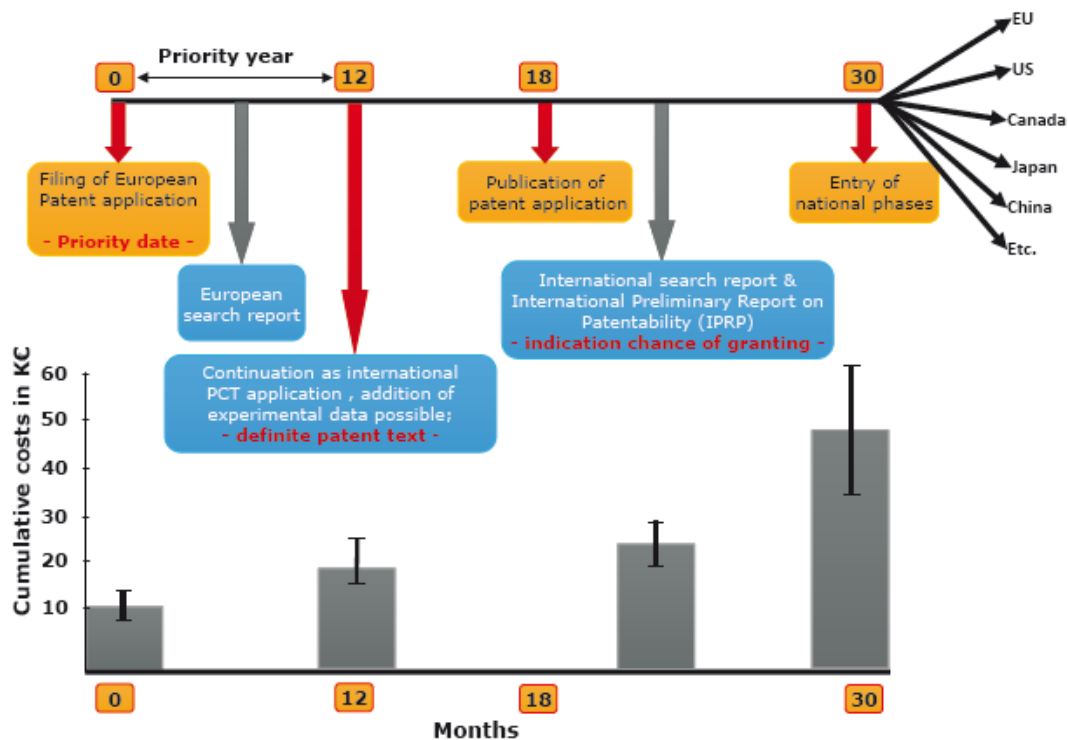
Priority year

0

12

18

30

EU

US

Canada

Japan

China

Etc.

Filing of European Patent application

- Priority date -

European search report

Continuation as international PCT application , addition of experimental data possible;

- definite patent text -

Publication of patent application

International search report & International Preliminary Report on Patentability (IPRP)

- indication chance of granting -

Entry of national phases

Cumulative costs in KC

60

50

40

30

20

10

0

12

18

30

Months